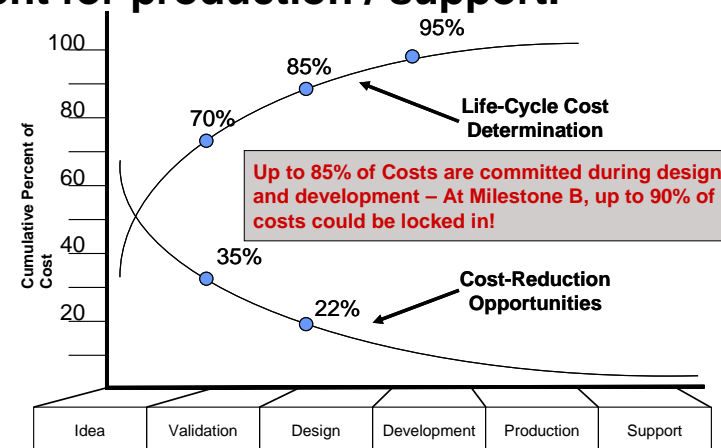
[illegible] for production / support.

100
80
60
40
20

Cumulative Percent of Cost

95%
85%
70%
35%
22%

Life-Cycle Cost Determination

Up to 85% of Costs are committed during design and development – At Milestone B, up to 90% of costs could be locked in!

Cost-Reduction Opportunities

Idea
Validation
Design
Development
Production
Support